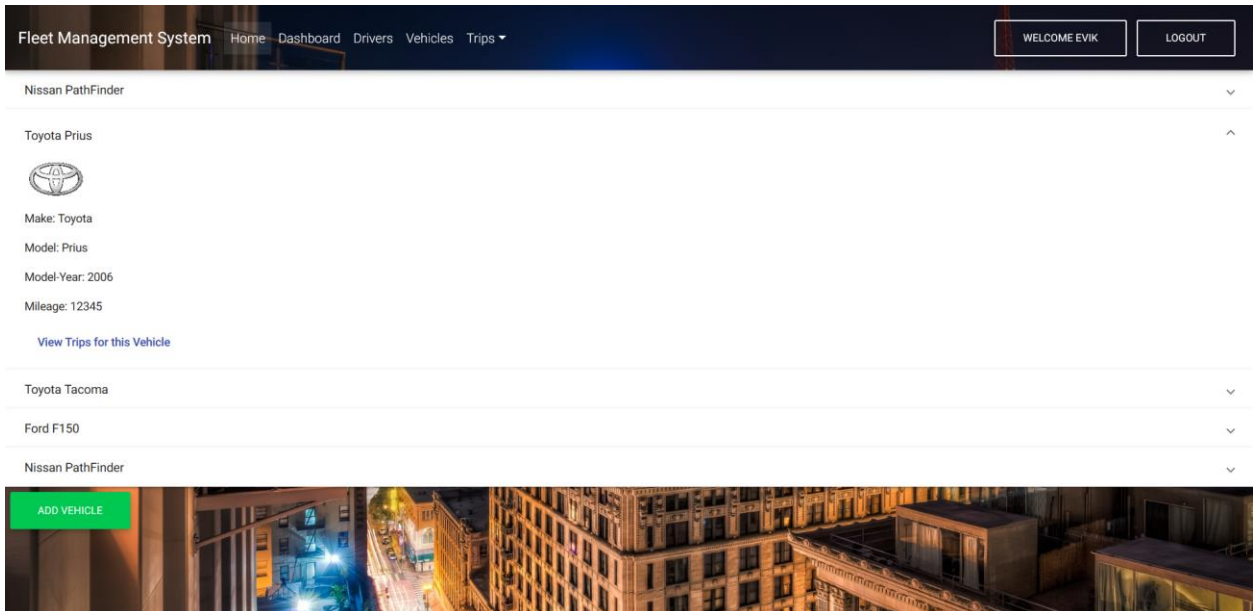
Fleet Management System Home Dashboard Drivers Vehicles Trips

WELCOME EVIK

LOGOUT

Nissan PathFinder

Toyota Prius

Make: Toyota

Model: Prius

Model-Year: 2006

Mileage: 12345

View Trips for this Vehicle

Toyota Tacoma

Ford F150

Nissan PathFinder

ADD VEHICLE